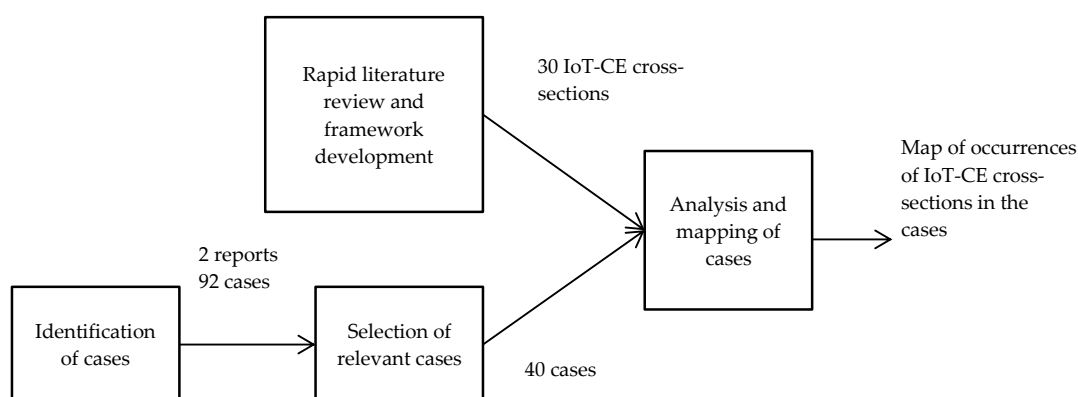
Rapid literature review and framework development

30 IoT-CE cross-sections

Analysis and mapping of cases

Map of occurrences of IoT-CE cross-sections in the cases

2 reports
92 cases

Identification of cases

Selection of relevant cases

40 cases